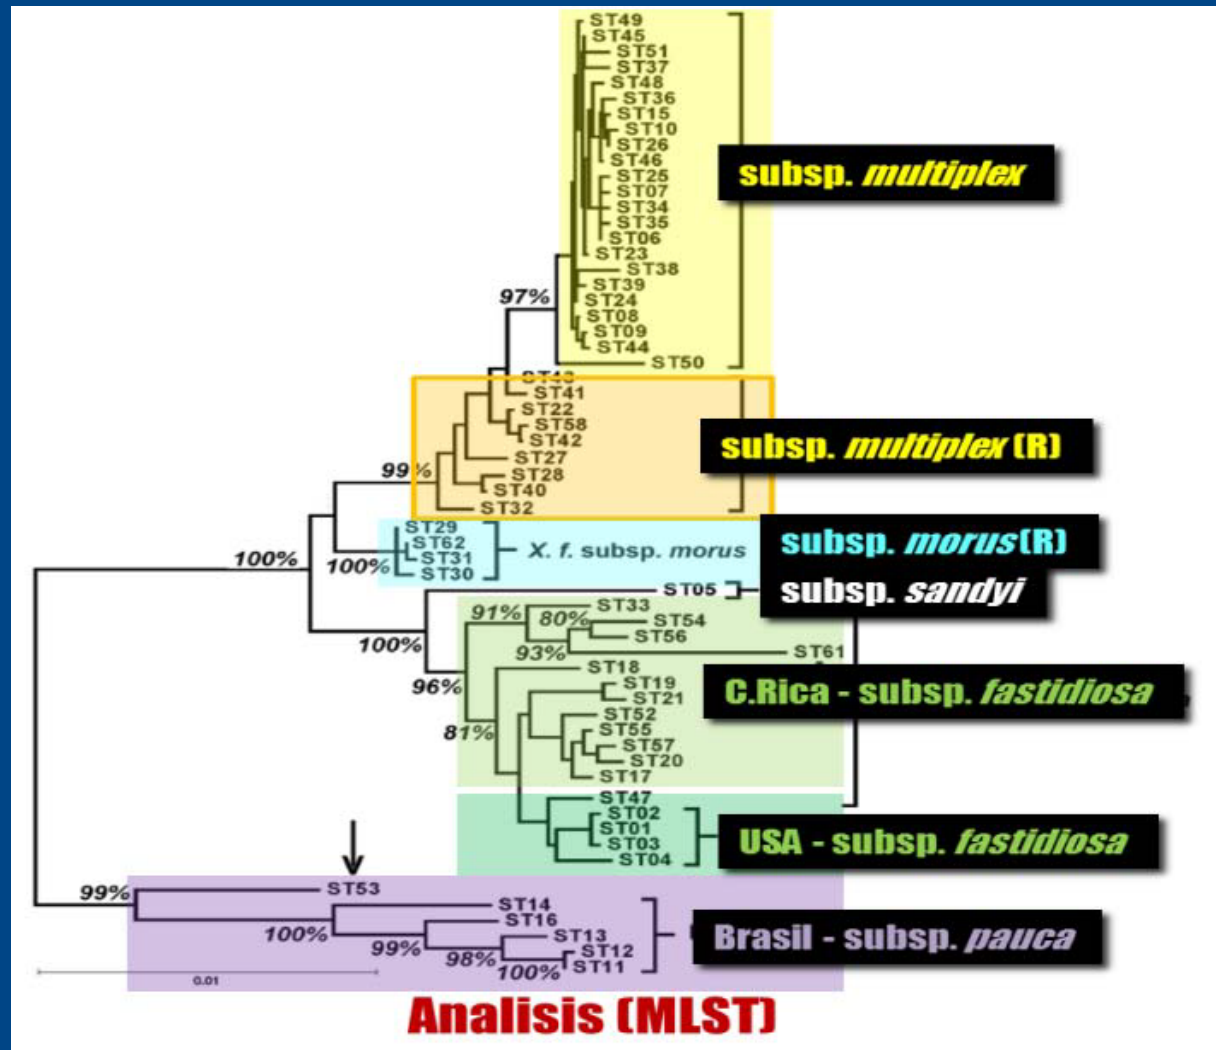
ST49
ST45
ST51
ST37
ST48
ST36
ST15
ST10
ST26
ST46
ST25
ST07
ST34
ST35
ST06
ST23
ST38
ST39
ST24
ST08
ST09
ST44
ST50

subsp. *multiplex*

97%

ST43
ST41
ST22
ST58
ST42
ST27
ST28
ST40
ST32

subsp. *multiplex* (R)

99%

ST29
ST62
ST31
ST30

X. f. subsp. morus

subsp. *morus* (R)

100%
100%

ST05

subsp. *sandyi*

91%
80%
ST33
ST54
ST56
93%
ST61
100%
96%
ST18
ST19
ST21
C.Rica - subsp. *fastidiosa*
81%
ST52
ST55
ST57
ST20
ST17
ST47
ST02
ST01
ST03
ST04
USA - subsp. *fastidiosa*

99%
ST53
ST14
ST16
100%
99%
ST13
ST12
98%
100%
ST11
Brasil - subsp. *pauca*

0.01

Analisis (MLST)